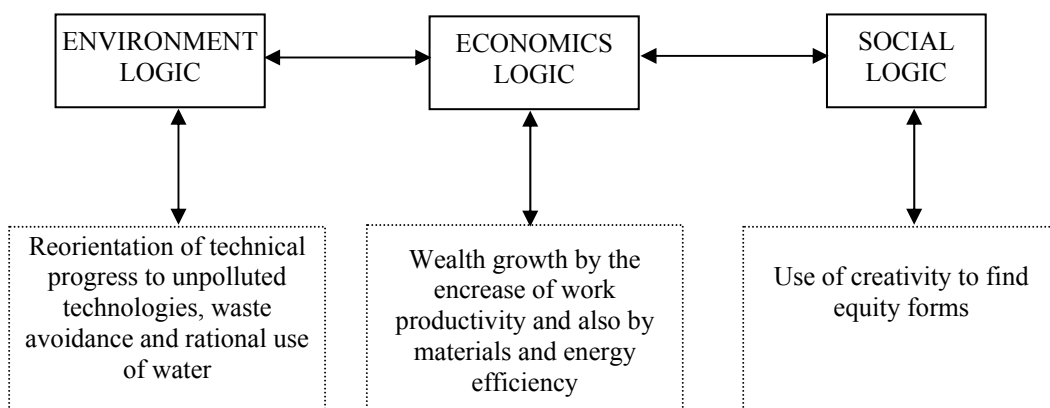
ENVIRONMENT LOGIC

ECONOMICS LOGIC

SOCIAL LOGIC

Reorientation of technical progress to unpolluted technologies, waste avoidance and rational use of water

Wealth growth by the encrease of work productivity and also by materials and energy efficiency

Use of creativity to find equity forms